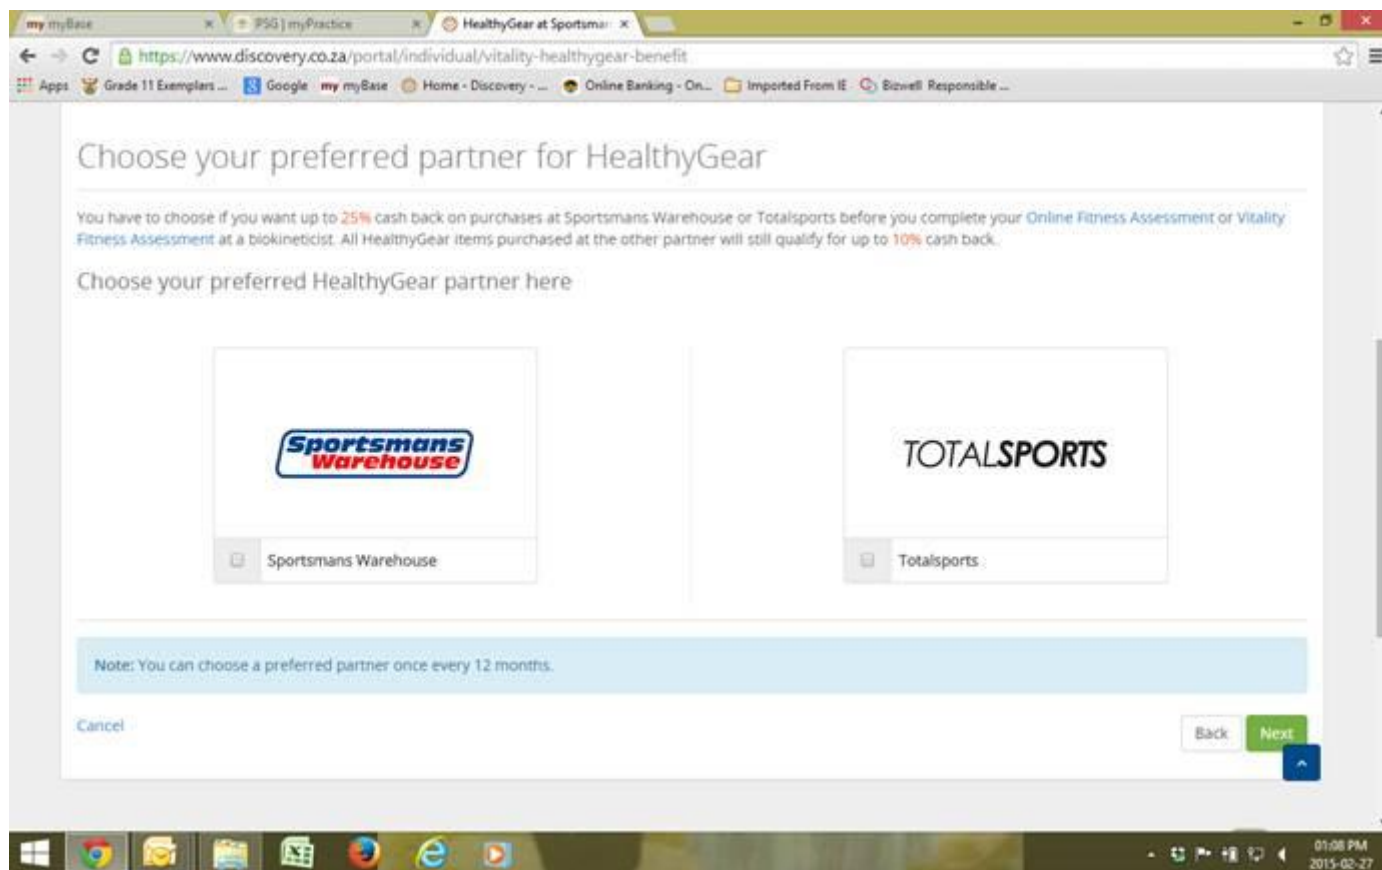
my myBase × PSG | myPractice × HealthyGear at Sportsmar ×

https://www.discovery.co.za/portal/individual/vitality-healthygear-benefit

Apps Grade 11 Exemplars ... Google my myBase Home - Discovery - ... Online Banking - On... Imported From IE Bizwell Responsible ...

Choose your preferred partner for HealthyGear

You have to choose if you want up to 25% cash back on purchases at Sportsmans Warehouse or Totalsports before you complete your Online Fitness Assessment or Vitality Fitness Assessment at a biokineticist. All HealthyGear items purchased at the other partner will still qualify for up to 10% cash back.

Choose your preferred HealthyGear partner here

Sportsmans Warehouse

Sportsmans Warehouse

TOTALSPORTS

Totalsports

Note: You can choose a preferred partner once every 12 months.

Cancel

Back Next

01:08 PM
2015-02-27